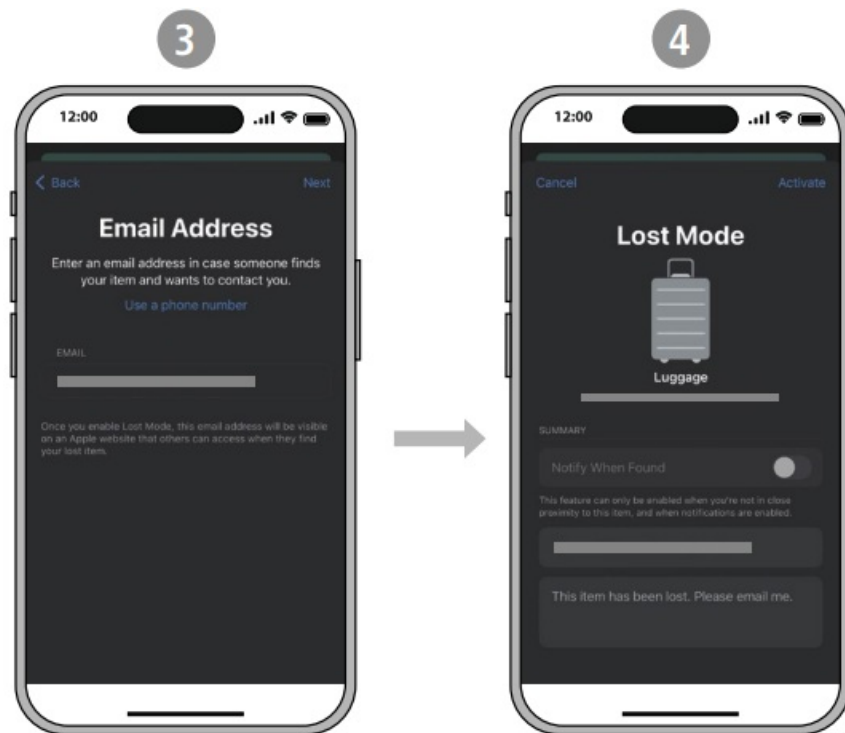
3

12:00

< Back

Next

Email Address

Enter an email address in case someone finds your item and wants to contact you.

Use a phone number

EMAIL

Once you enable Lost Mode, this email address will be visible on an Apple website that others can access when they find your lost item.

4

12:00

Cancel

Activate

Lost Mode

Luggage

SUMMARY

Notify When Found

This feature can only be enabled when you're not in close proximity to this item, and when notifications are enabled.

This item has been lost. Please email me.